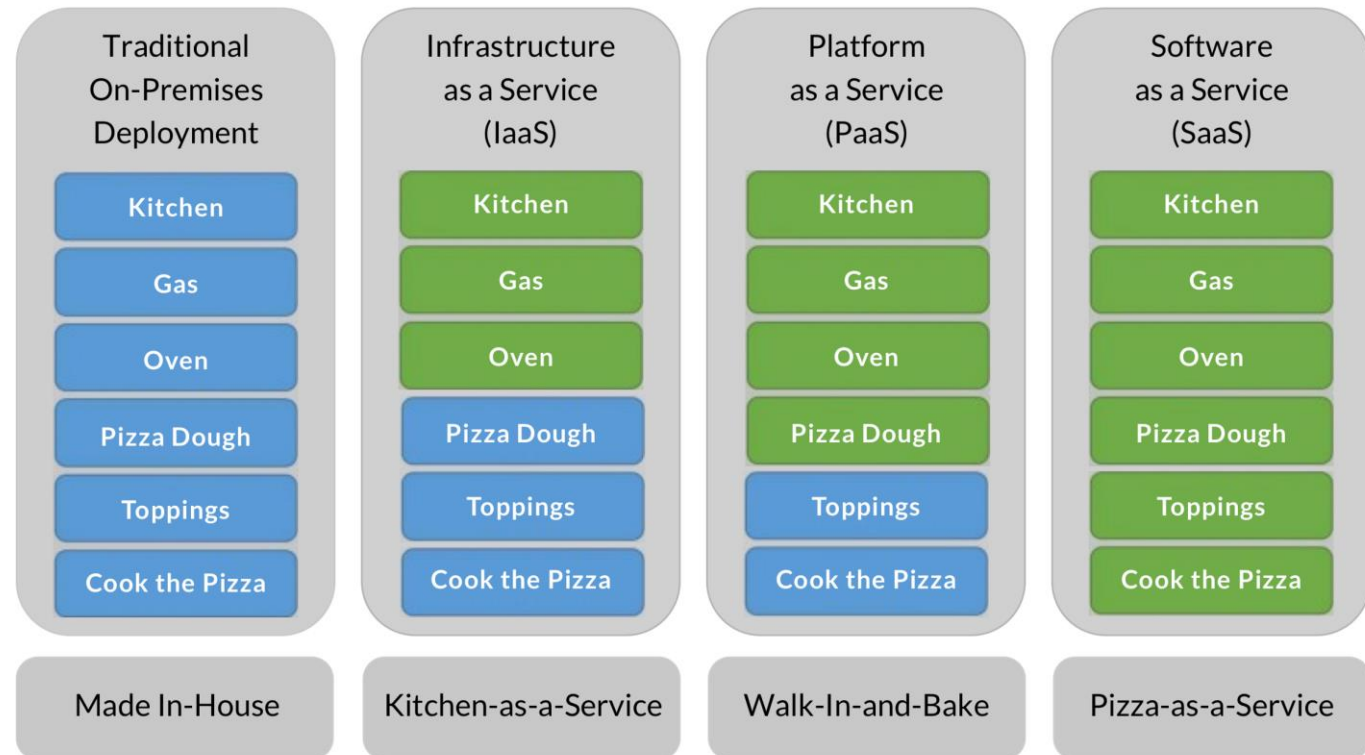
Traditional On-Premises Deployment

Kitchen
Gas
Oven
Pizza Dough
Toppings
Cook the Pizza

Made In-House

Infrastructure as a Service (IaaS)

Kitchen
Gas
Oven
Pizza Dough
Toppings
Cook the Pizza

Kitchen-as-a-Service

Platform as a Service (PaaS)

Kitchen
Gas
Oven
Pizza Dough
Toppings
Cook the Pizza

Walk-In-and-Bake

Software as a Service (SaaS)

Kitchen
Gas
Oven
Pizza Dough
Toppings
Cook the Pizza

Pizza-as-a-Service